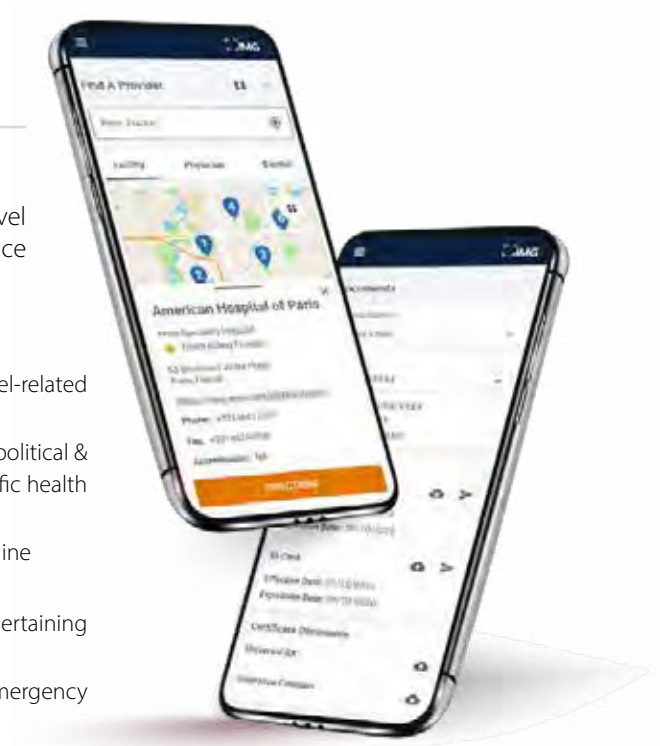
vel
ce

el-related

political &
fic health

ine

ertaining

mergency

IMG

Find A Provider

Facility

Physician

American Hospital of Paris

Phone:

Fax:

Accreditation:

DIRECTIONS

IMG

Documents

ID Card

Effective Date:

Expiration Date:

Certificate Of Insurance

Insurance Company